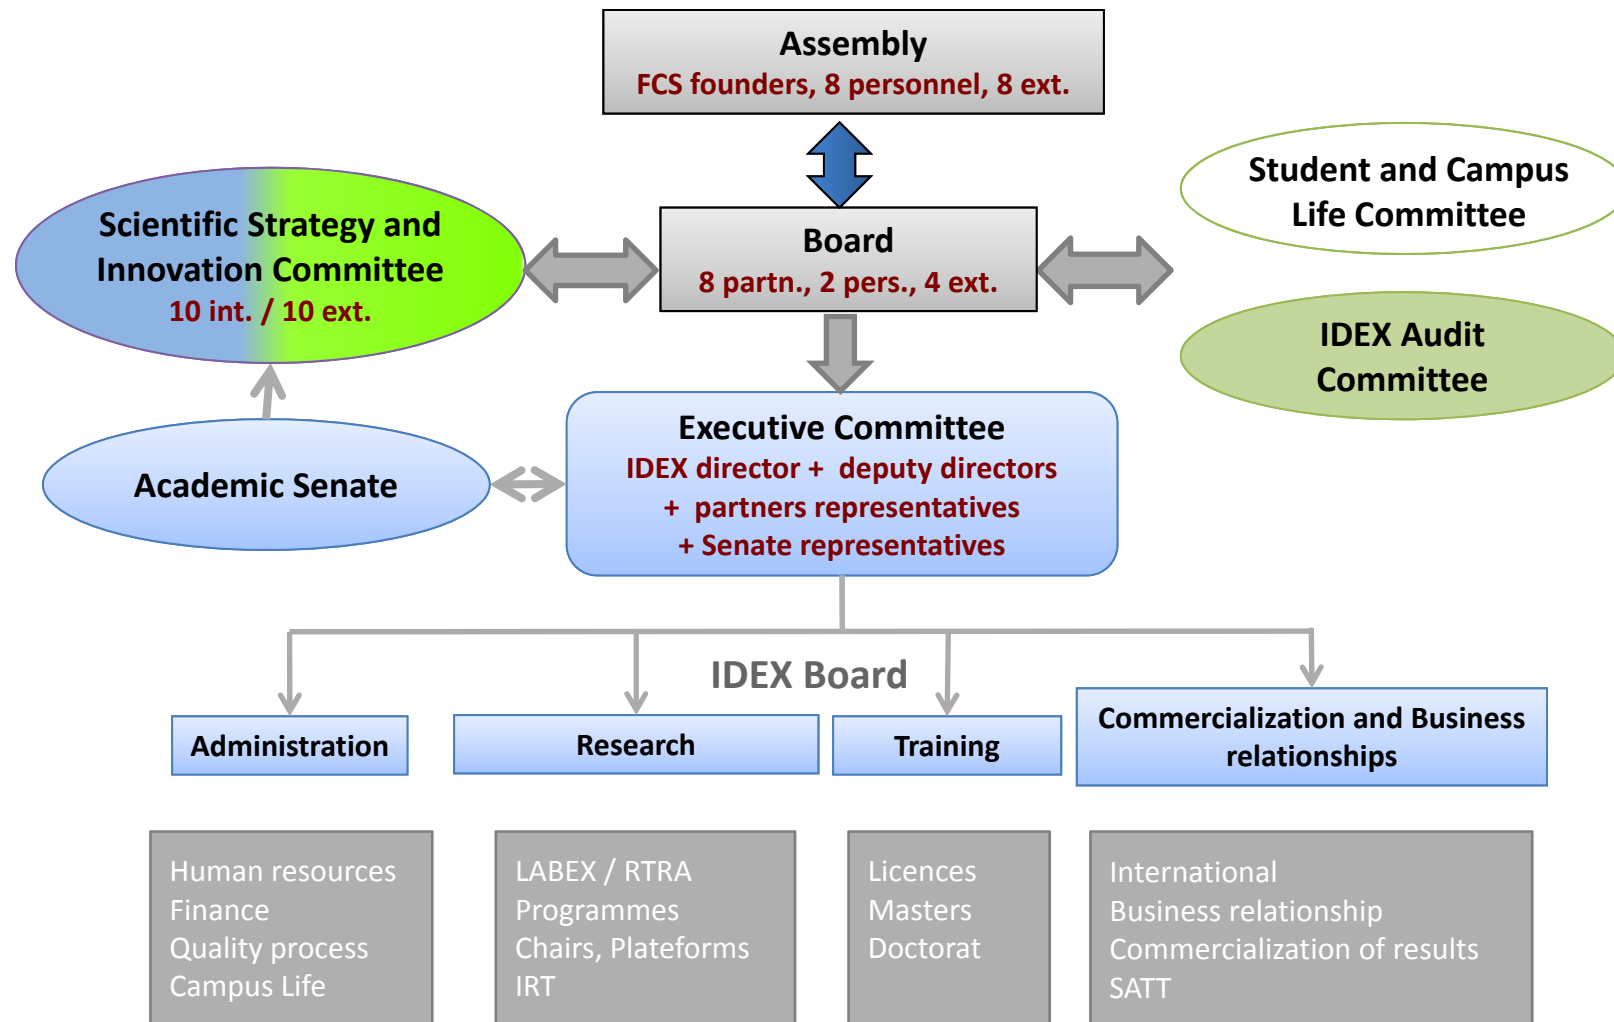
Assembly
FCS founders, 8 personnel, 8 ext.

Scientific Strategy and Innovation Committee
10 int. / 10 ext.

Board
8 partn., 2 pers., 4 ext.

Student and Campus Life Committee

IDEX Audit Committee

Academic Senate

Executive Committee
IDEX director + deputy directors
+ partners representatives
+ Senate representatives

IDEX Board

Administration

Research

Training

Commercialization and Business relationships

Human resources
Finance
Quality process
Campus Life

LABEX / RTRA
Programmes
Chairs, Plateforms
IRT

Licences
Masters
Doctorat

International
Business relationship
Commercialization of results
SATT